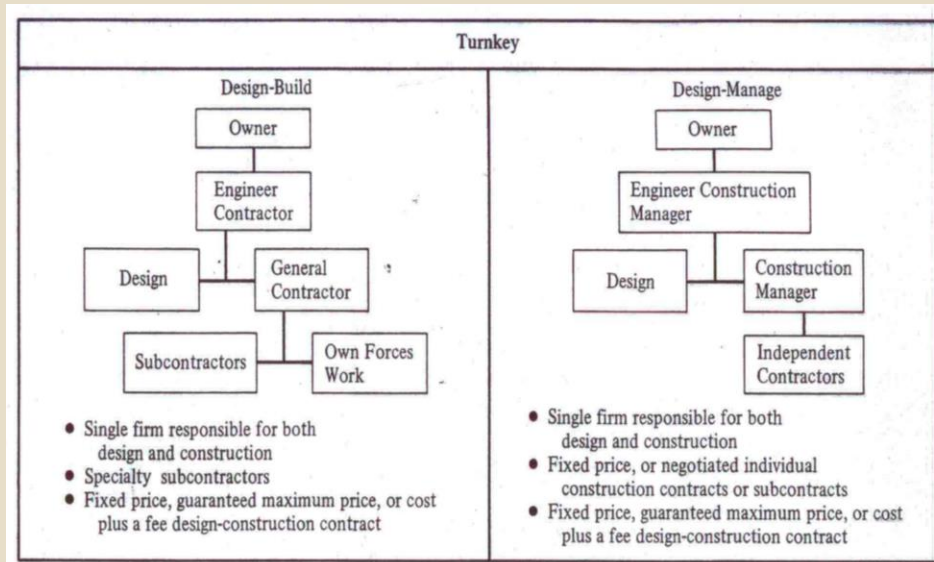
Turnkey

Design-Build

Owner

Engineer Contractor

Design

General Contractor

Subcontractors

Own Forces Work

• Single firm responsible for both design and construction
• Specialty subcontractors
• Fixed price, guaranteed maximum price, or cost plus a fee design-construction contract

Design-Manage

Owner

Engineer Construction Manager

Design

Construction Manager

Independent Contractors

• Single firm responsible for both design and construction
• Fixed price, or negotiated individual construction contracts or subcontracts
• Fixed price, guaranteed maximum price, or cost plus a fee design-construction contract